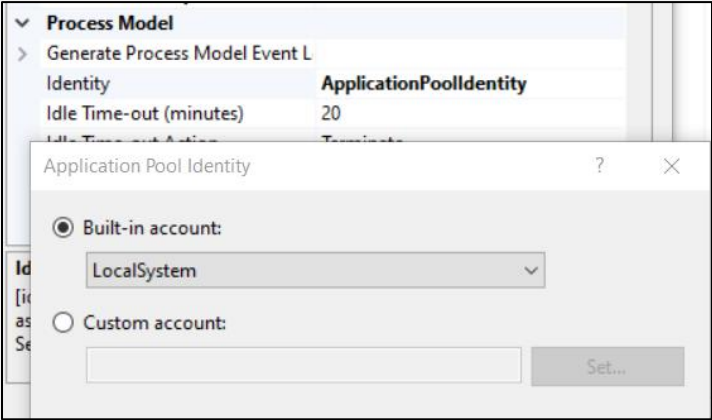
Process Model
Generate Process Model Event L
Identity ApplicationPoolIdentity
Idle Time-out (minutes) 20
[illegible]

Application Pool Identity ? ×

Built-in account:
LocalSystem
Custom account:
Set...

Id
[ic
as
Se